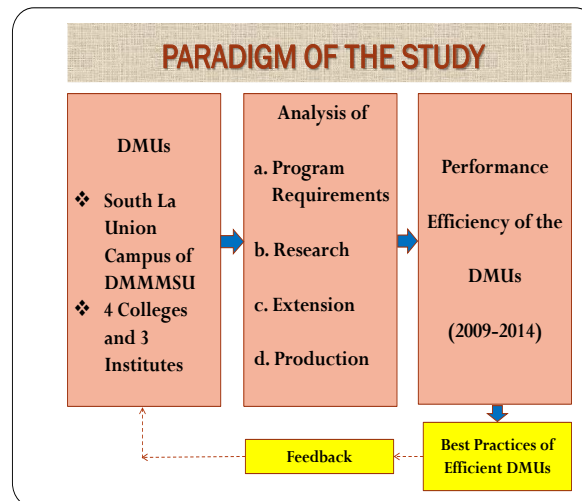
PARADIGM OF THE STUDY

DMUs

❖ South La Union Campus of DMMMSU

❖ 4 Colleges and 3 Institutes

Analysis of

a. Program Requirements

b. Research

c. Extension

d. Production

Performance Efficiency of the DMUs (2009-2014)

Best Practices of Efficient DMUs

Feedback